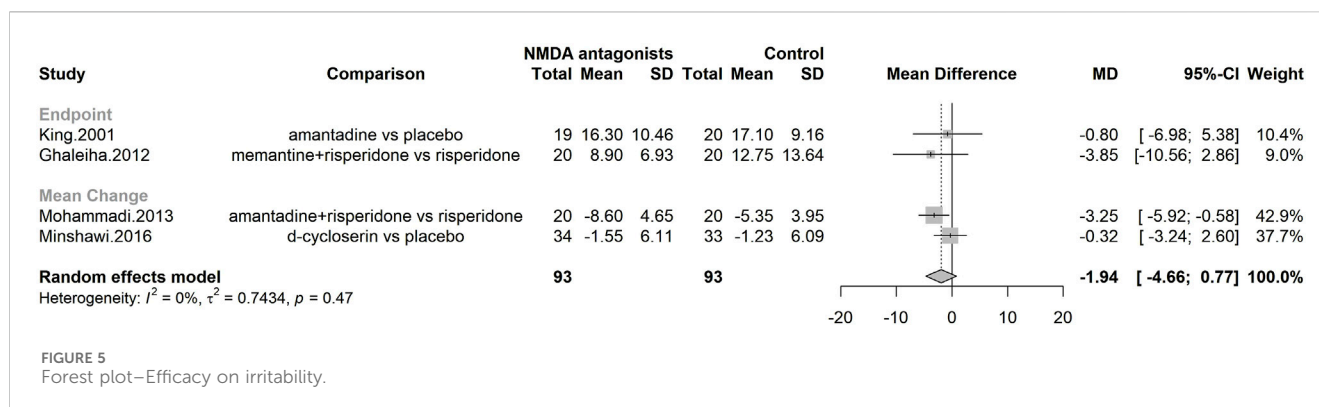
| Study | Comparison | NMDA antagonists Total | Mean | SD | Control Total | Mean | SD | Mean Difference | MD | 95%-CI | Weight |
|---|---|---|---|---|---|---|---|---|---|---|---|
| **Endpoint** | | | | | | | | | | | |
| King.2001 | amantadine vs placebo | 19 | 16.30 | 10.46 | 20 | 17.10 | 9.16 | | -0.80 | [ -6.98; 5.38] | 10.4% |
| Ghaleiha.2012 | memantine+risperidone vs risperidone | 20 | 8.90 | 6.93 | 20 | 12.75 | 13.64 | | -3.85 | [-10.56; 2.86] | 9.0% |
| **Mean Change** | | | | | | | | | | | |
| Mohammadi.2013 | amantadine+risperidone vs risperidone | 20 | -8.60 | 4.65 | 20 | -5.35 | 3.95 | | -3.25 | [ -5.92; -0.58] | 42.9% |
| Minshawi.2016 | d-cycloserin vs placebo | 34 | -1.55 | 6.11 | 33 | -1.23 | 6.09 | | -0.32 | [ -3.24; 2.60] | 37.7% |
| **Random effects model** | | **93** | | | **93** | | | | **-1.94** | **[ -4.66; 0.77]** | **100.0%** |

Heterogeneity: $I^2$ = 0%, $\tau^2$ = 0.7434, $p$ = 0.47

-20 -10 0 10 20

FIGURE 5
Forest plot–Efficacy on irritability.